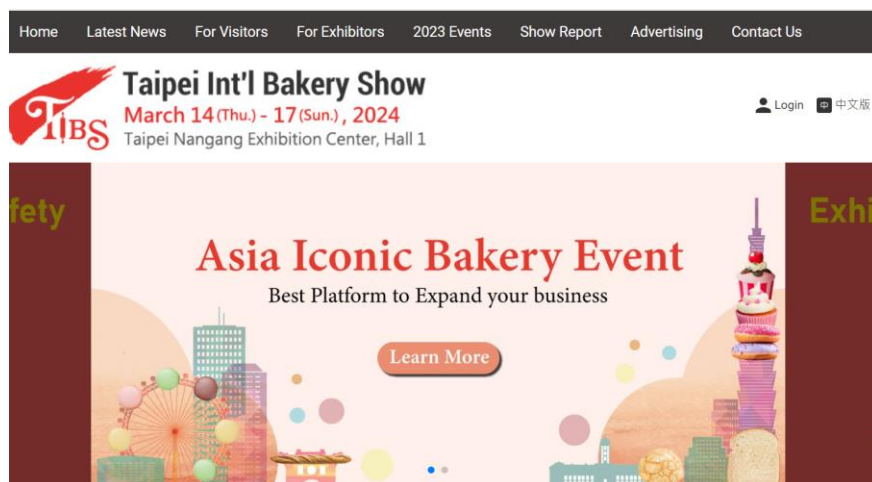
Home Latest News For Visitors For Exhibitors 2023 Events Show Report Advertising Contact Us

TIBS
Taipei Int'l Bakery Show
March 14 (Thu.) - 17 (Sun.), 2024
Taipei Nangang Exhibition Center, Hall 1

Login 中 中文版

fety

Exhi

Asia Iconic Bakery Event
Best Platform to Expand your business

Learn More